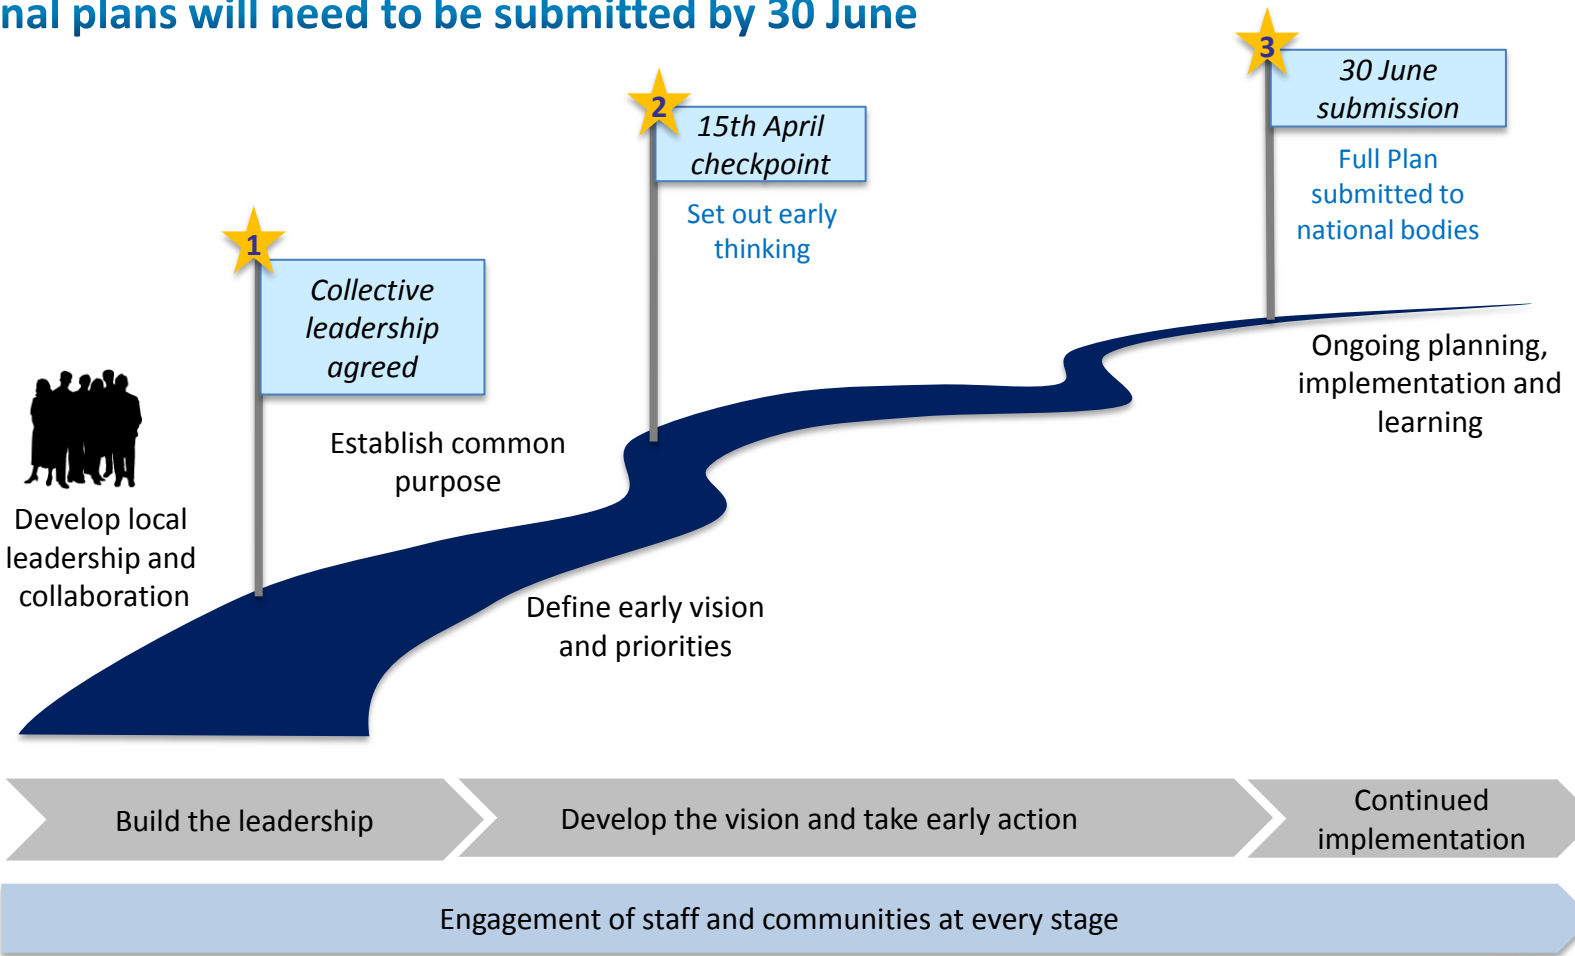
nal plans will need to be submitted by 30 June

3

30 June submission

Full Plan submitted to national bodies

2

15th April checkpoint

Set out early thinking

1

Collective leadership agreed

Establish common purpose

Develop local leadership and collaboration

Define early vision and priorities

Ongoing planning, implementation and learning

Build the leadership

Develop the vision and take early action

Continued implementation

Engagement of staff and communities at every stage